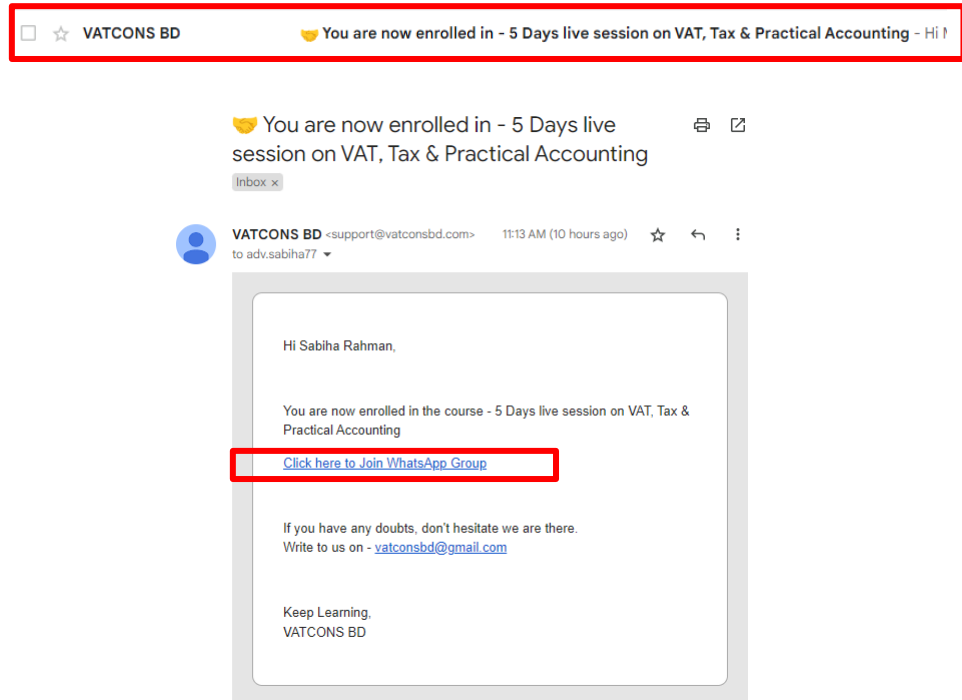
VATCONS BD 🤝 You are now enrolled in - 5 Days live session on VAT, Tax & Practical Accounting - Hi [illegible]

🤝 You are now enrolled in - 5 Days live session on VAT, Tax & Practical Accounting

Inbox ×

VATCONS BD <support@vatconsbd.com> 11:13 AM (10 hours ago)
to adv.sabiha77

Hi Sabiha Rahman,

You are now enrolled in the course - 5 Days live session on VAT, Tax & Practical Accounting

Click here to Join WhatsApp Group

If you have any doubts, don't hesitate we are there.
Write to us on - vatconsbd@gmail.com

Keep Learning,
VATCONS BD